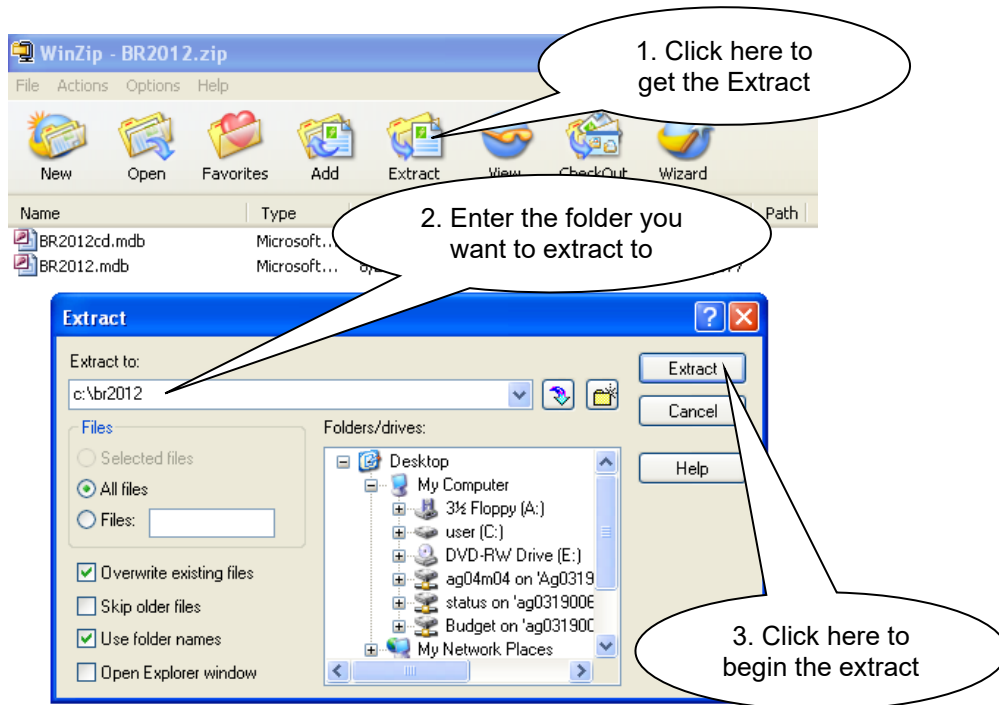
WinZip - BR2012.zip

File Actions Options Help

1. Click here to get the Extract

New Open Favorites Add Extract View CheckOut Wizard

Name Type Path

BR2012cd.mdb Microsoft...

BR2012.mdb Microsoft...

2. Enter the folder you want to extract to

Extract

Extract to:

c:\br2012

Extract

Cancel

Help

Files

Selected files

All files

Files:

Folders/drives:

Desktop

My Computer

3½ Floppy (A:)

user (C:)

DVD-RW Drive (E:)

ag04m04 on 'Ag0319

status on 'ag0319006

Budget on 'ag031900

My Network Places

Overwrite existing files

Skip older files

Use folder names

Open Explorer window

3. Click here to begin the extract